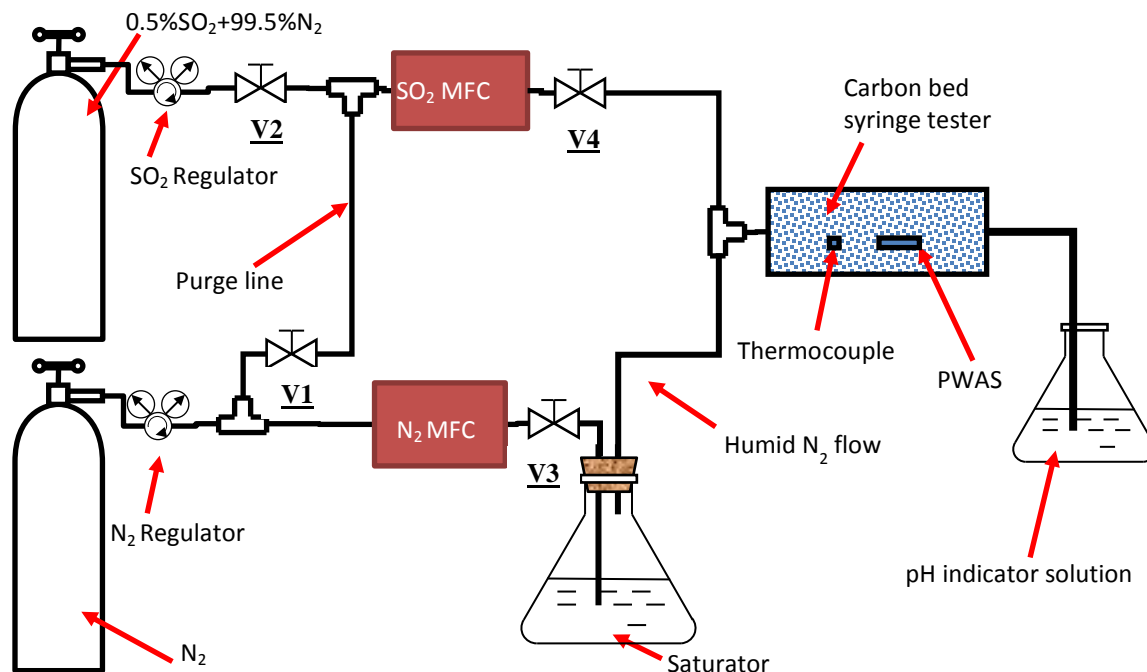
0.5%$SO_2$+99.5%$N_2$

$SO_2$ MFC

V2

V4

$SO_2$ Regulator

Carbon bed syringe tester

Purge line

Thermocouple

PWAS

V1

$N_2$ MFC

V3

Humid $N_2$ flow

$N_2$ Regulator

pH indicator solution

$N_2$

Saturator